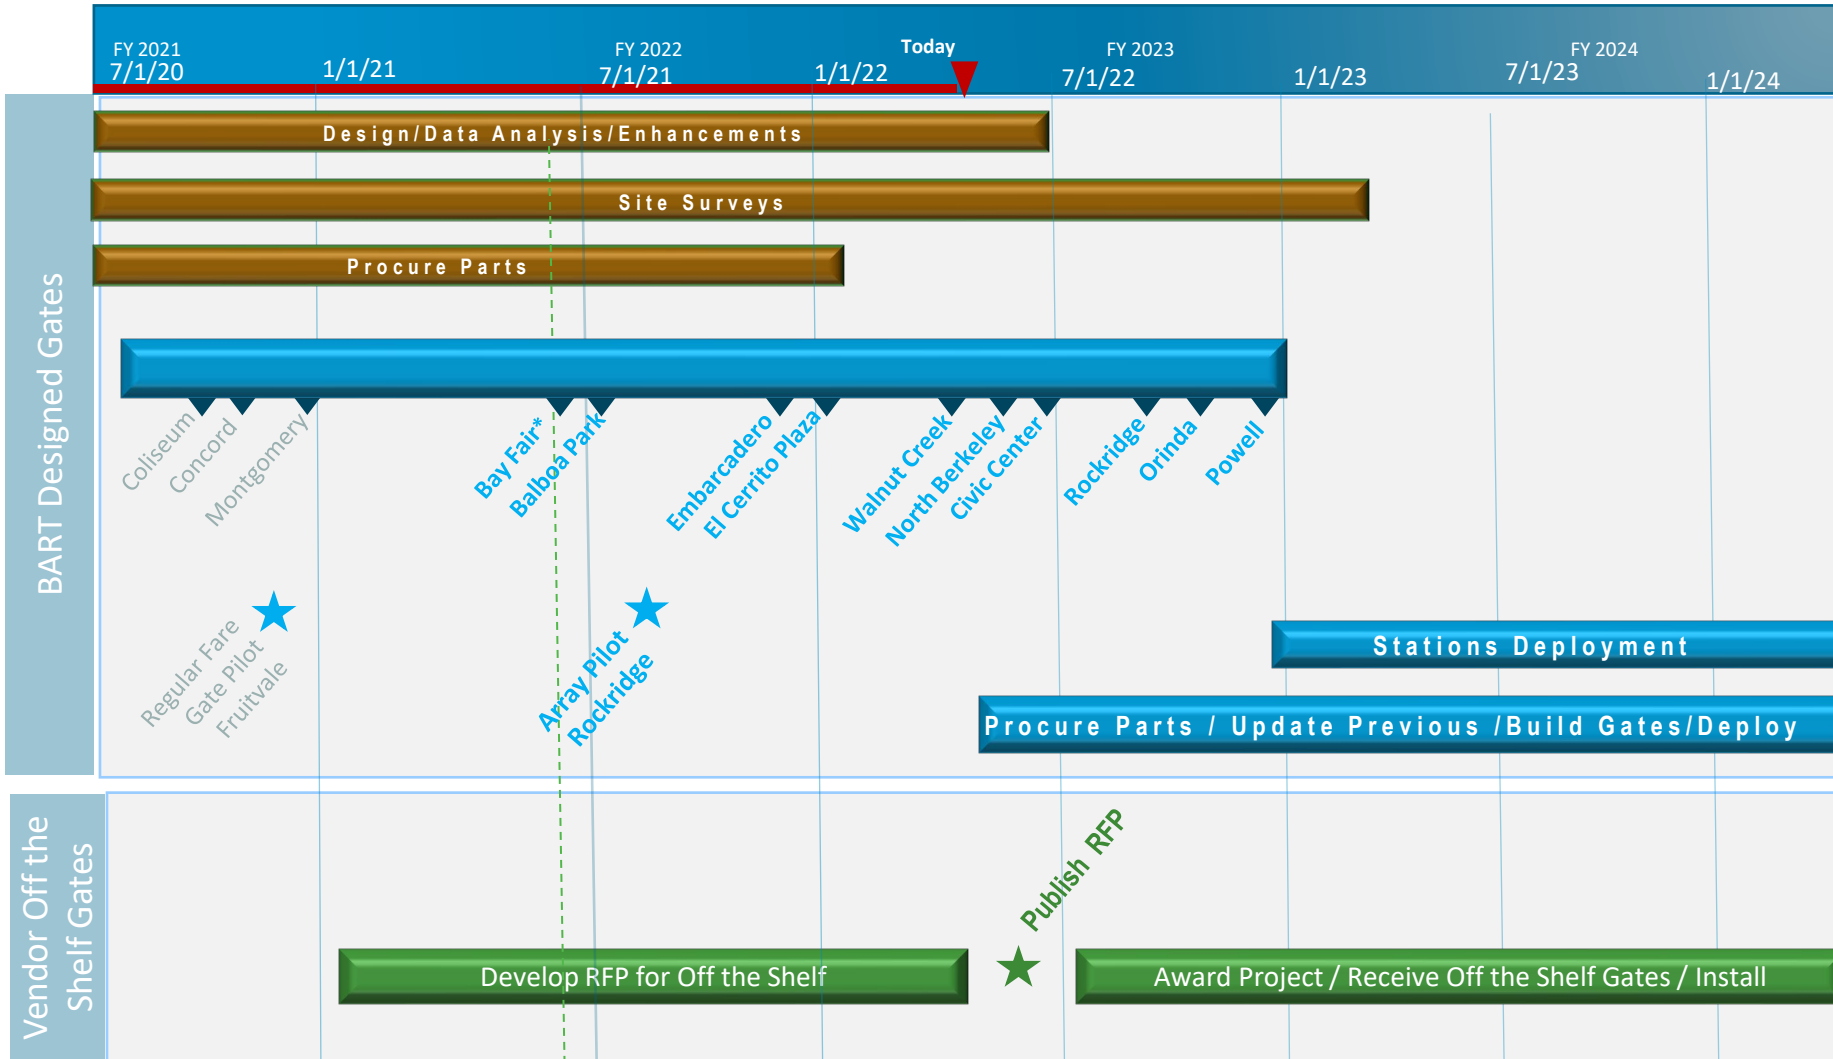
FY 2021
7/1/20
1/1/21
FY 2022
7/1/21
1/1/22
Today
FY 2023
7/1/22
1/1/23
FY 2024
7/1/23
1/1/24

BART Designed Gates

Design/Data Analysis/Enhancements

Site Surveys

Procure Parts

Coliseum
Concord
Montgomery
Bay Fair*
Balboa Park
Embarcadero
El Cerrito Plaza
Walnut Creek
North Berkeley
Civic Center
Rockridge
Orinda
Powell

Regular Fare Gate Pilot Fruitvale

Array Pilot Rockridge

Stations Deployment

Procure Parts / Update Previous /Build Gates/Deploy

Vendor Off the Shelf Gates

Publish RFP

Develop RFP for Off the Shelf

Award Project / Receive Off the Shelf Gates / Install